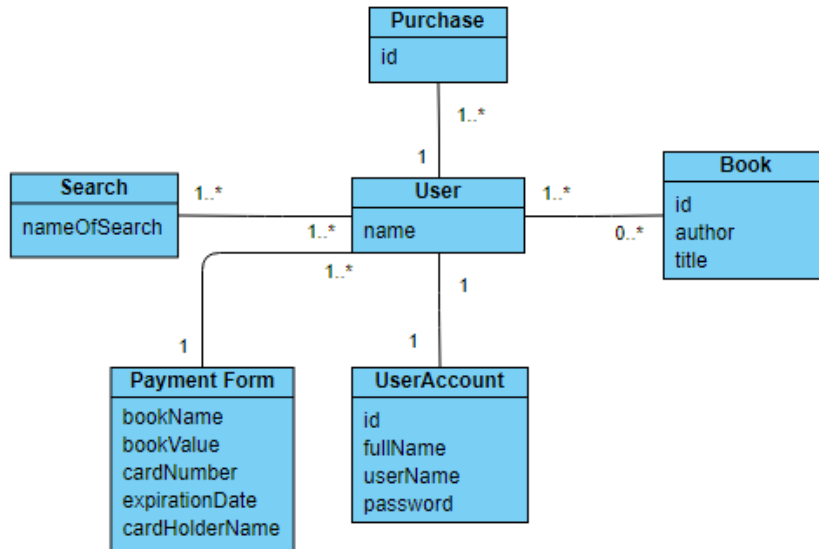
Purchase
id

1..*

1

Search
nameOfSearch

1..*

1..*

User
name

1..*

0..*

Book
id
author
title

1..*

1

1

1

Payment Form
bookName
bookValue
cardNumber
expirationDate
cardHolderName

UserAccount
id
fullName
userName
password